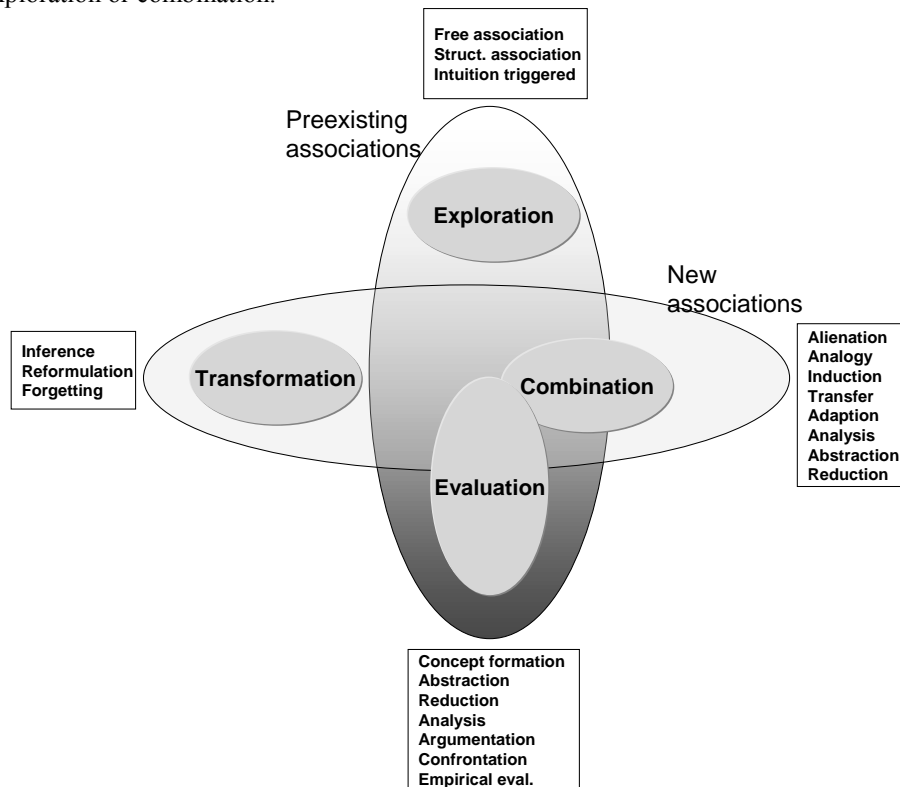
xploration or combination.

Free association
Struct. association
Intuition triggered

Preexisting associations

Exploration

New associations

Inference
Reformulation
Forgetting

Transformation

Combination

Alienation
Analogy
Induction
Transfer
Adaption
Analysis
Abstraction
Reduction

Evaluation

Concept formation
Abstraction
Reduction
Analysis
Argumentation
Confrontation
Empirical eval.